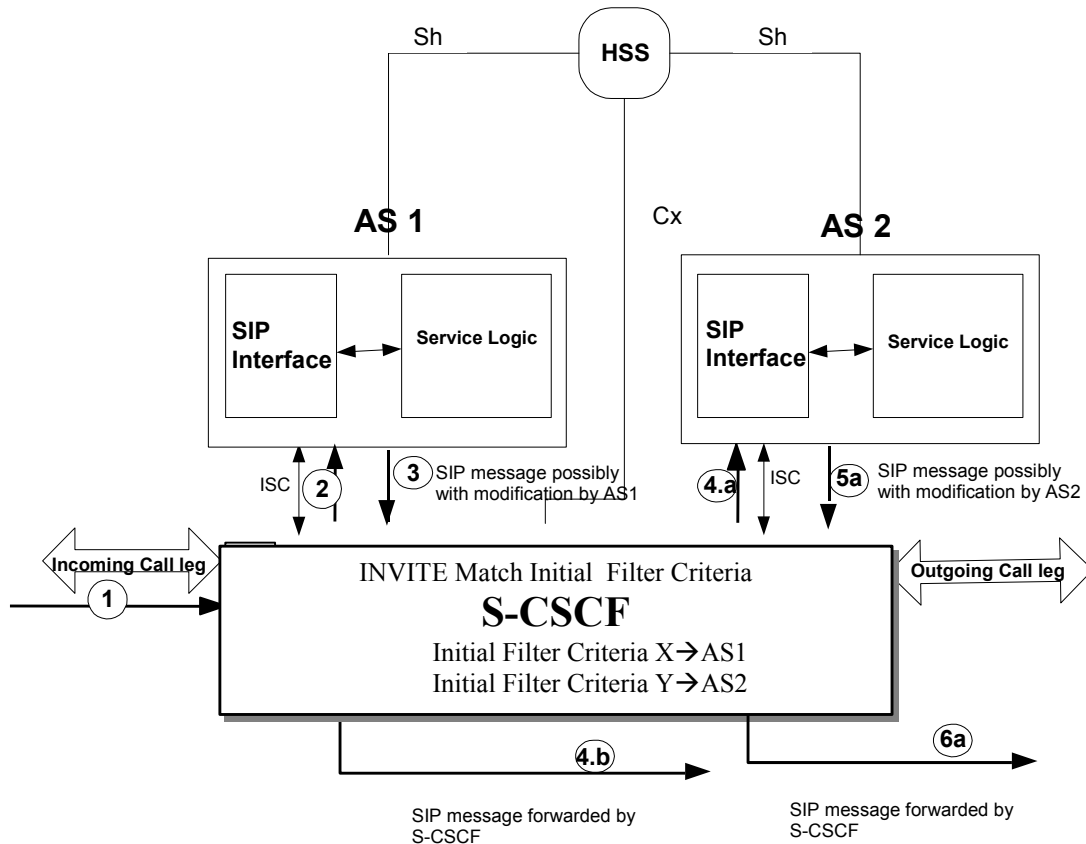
Sh

HSS

Sh

AS 1

Cx

AS 2

SIP Interface

Service Logic

SIP Interface

Service Logic

ISC

2

3 SIP message possibly with modification by AS1

4.a

ISC

5a SIP message possibly with modification by AS2

Incoming Call leg

1

INVITE Match Initial Filter Criteria

S-CSCF

Initial Filter Criteria X→AS1

Initial Filter Criteria Y→AS2

Outgoing Call leg

4.b

6a

SIP message forwarded by S-CSCF

SIP message forwarded by S-CSCF